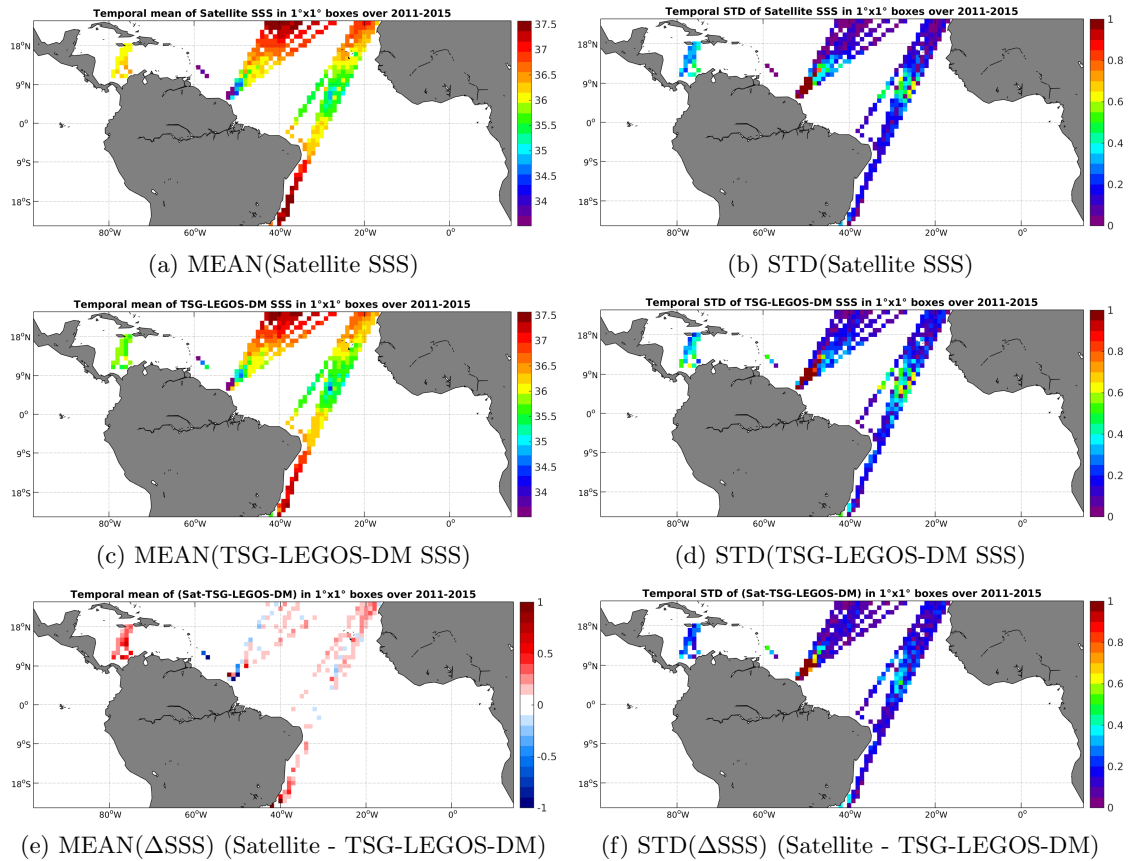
Temporal mean of Satellite SSS in 1°x1° boxes over 2011-2015

18°N
9°N
0°
9°S
18°S
80°W 60°W 40°W 20°W 0°

37.5
37
36.5
36
35.5
35
34.5
34

(a) MEAN(Satellite SSS)

Temporal STD of Satellite SSS in 1°x1° boxes over 2011-2015

18°N
9°N
0°
9°S
18°S
80°W 60°W 40°W 20°W 0°

1
0.8
0.6
0.4
0.2
0

(b) STD(Satellite SSS)

Temporal mean of TSG-LEGOS-DM SSS in 1°x1° boxes over 2011-2015

18°N
9°N
0°
9°S
18°S
80°W 60°W 40°W 20°W 0°

37.5
37
36.5
36
35.5
35
34.5
34

(c) MEAN(TSG-LEGOS-DM SSS)

Temporal STD of TSG-LEGOS-DM SSS in 1°x1° boxes over 2011-2015

18°N
9°N
0°
9°S
18°S
80°W 60°W 40°W 20°W 0°

1
0.8
0.6
0.4
0.2
0

(d) STD(TSG-LEGOS-DM SSS)

Temporal mean of (Sat-TSG-LEGOS-DM) in 1°x1° boxes over 2011-2015

18°N
9°N
0°
9°S
18°S
80°W 60°W 40°W 20°W 0°

1
0.5
0
-0.5
-1

(e) MEAN($\Delta$SSS) (Satellite - TSG-LEGOS-DM)

Temporal STD of (Sat-TSG-LEGOS-DM) in 1°x1° boxes over 2011-2015

18°N
9°N
0°
9°S
18°S
80°W 60°W 40°W 20°W 0°

1
0.8
0.6
0.4
0.2
0

(f) STD($\Delta$SSS) (Satellite - TSG-LEGOS-DM)